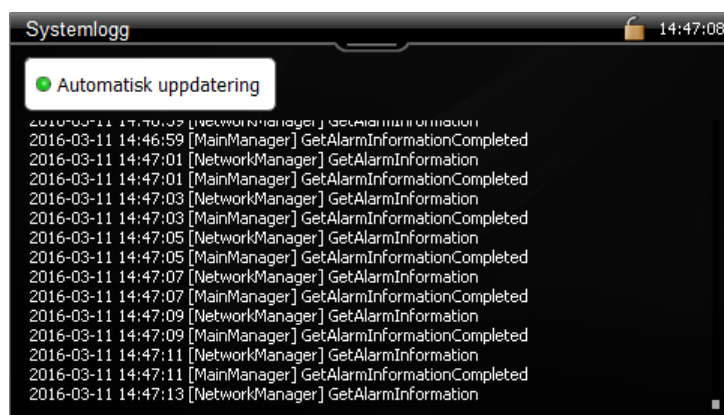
Systemlogg

14:47:08

Automatisk uppdatering

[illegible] [NetworkManager] GetAlarmInformation
2016-03-11 14:46:59 [MainManager] GetAlarmInformationCompleted
2016-03-11 14:47:01 [NetworkManager] GetAlarmInformation
2016-03-11 14:47:01 [MainManager] GetAlarmInformationCompleted
2016-03-11 14:47:03 [NetworkManager] GetAlarmInformation
2016-03-11 14:47:03 [MainManager] GetAlarmInformationCompleted
2016-03-11 14:47:05 [NetworkManager] GetAlarmInformation
2016-03-11 14:47:05 [MainManager] GetAlarmInformationCompleted
2016-03-11 14:47:07 [NetworkManager] GetAlarmInformation
2016-03-11 14:47:07 [MainManager] GetAlarmInformationCompleted
2016-03-11 14:47:09 [NetworkManager] GetAlarmInformation
2016-03-11 14:47:09 [MainManager] GetAlarmInformationCompleted
2016-03-11 14:47:11 [NetworkManager] GetAlarmInformation
2016-03-11 14:47:11 [MainManager] GetAlarmInformationCompleted
2016-03-11 14:47:13 [NetworkManager] GetAlarmInformation